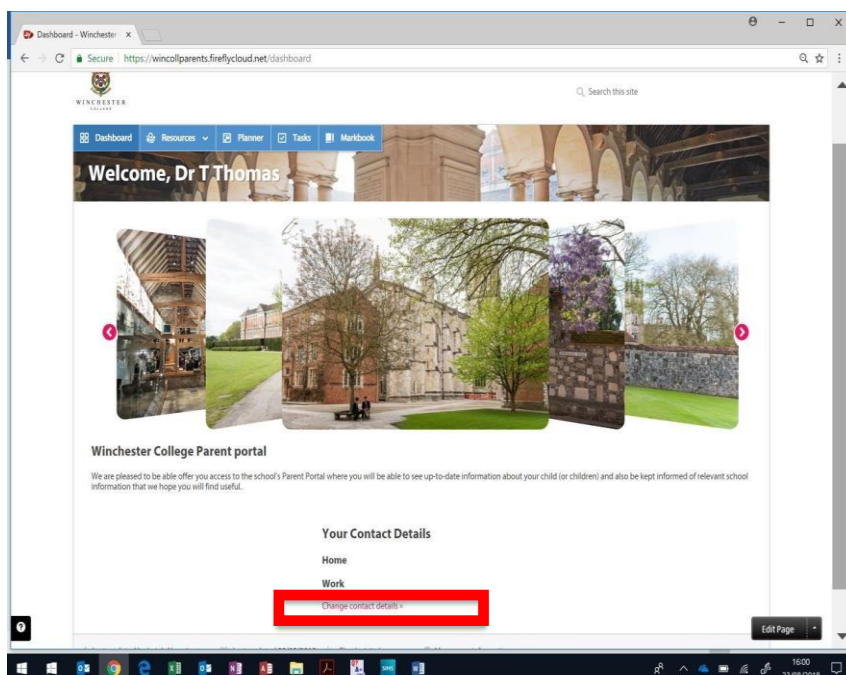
Dashboard - Winchester ×

Secure https://wincollparents.fireflycloud.net/dashboard

WINCHESTER COLLEGE

Search this site

Dashboard Resources Planner Tasks Markbook

Welcome, Dr T Thomas

Winchester College Parent portal

We are pleased to be able offer you access to the school's Parent Portal where you will be able to see up-to-date information about your child (or children) and also be kept informed of relevant school information that we hope you will find useful.

Your Contact Details

Home

Work

Change contact details »

Edit Page

16:00